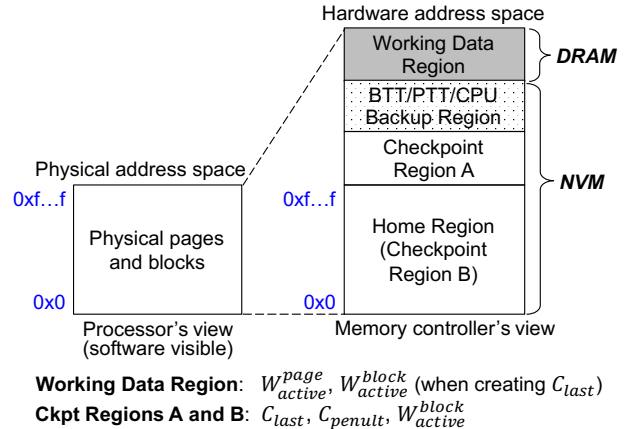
Hardware address space

Working Data Region

DRAM

BTT/PTT/CPU Backup Region

Checkpoint Region A

NVM

Physical address space

0xf…f

Physical pages and blocks

0x0

0xf…f

Home Region (Checkpoint Region B)

0x0

Processor's view (software visible)

Memory controller's view

**Working Data Region**: $W_{active}^{page}$, $W_{active}^{block}$ (when creating $C_{last}$)

**Ckpt Regions A and B**: $C_{last}$, $C_{penult}$, $W_{active}^{block}$